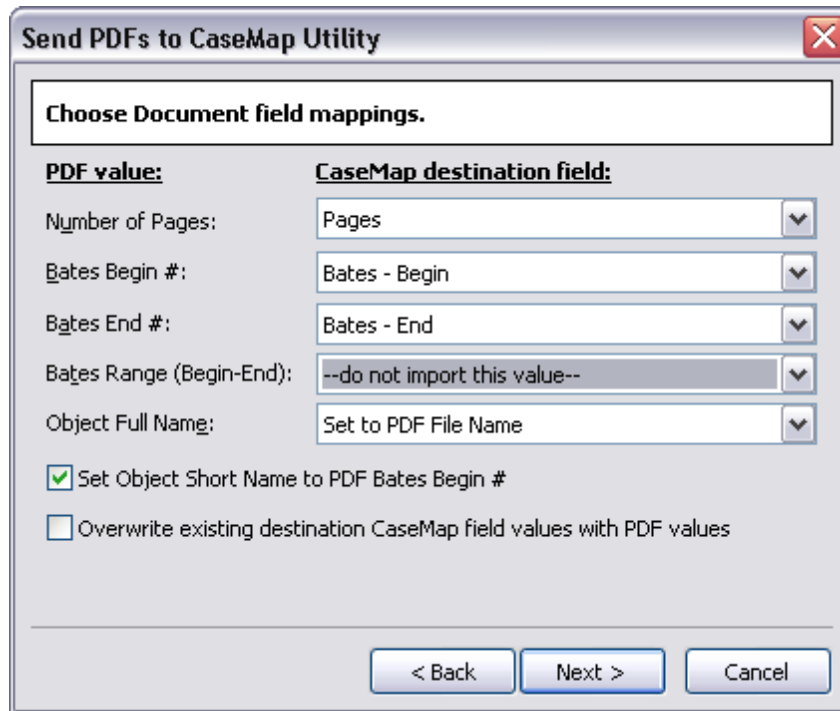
Send PDFs to CaseMap Utility

Choose Document field mappings.

PDF value:
CaseMap destination field:

Number of Pages:
Pages

Bates Begin #:
Bates - Begin

Bates End #:
Bates - End

Bates Range (Begin-End):
--do not import this value--

Object Full Name:
Set to PDF File Name

Set Object Short Name to PDF Bates Begin #

Overwrite existing destination CaseMap field values with PDF values

< Back
Next >
Cancel